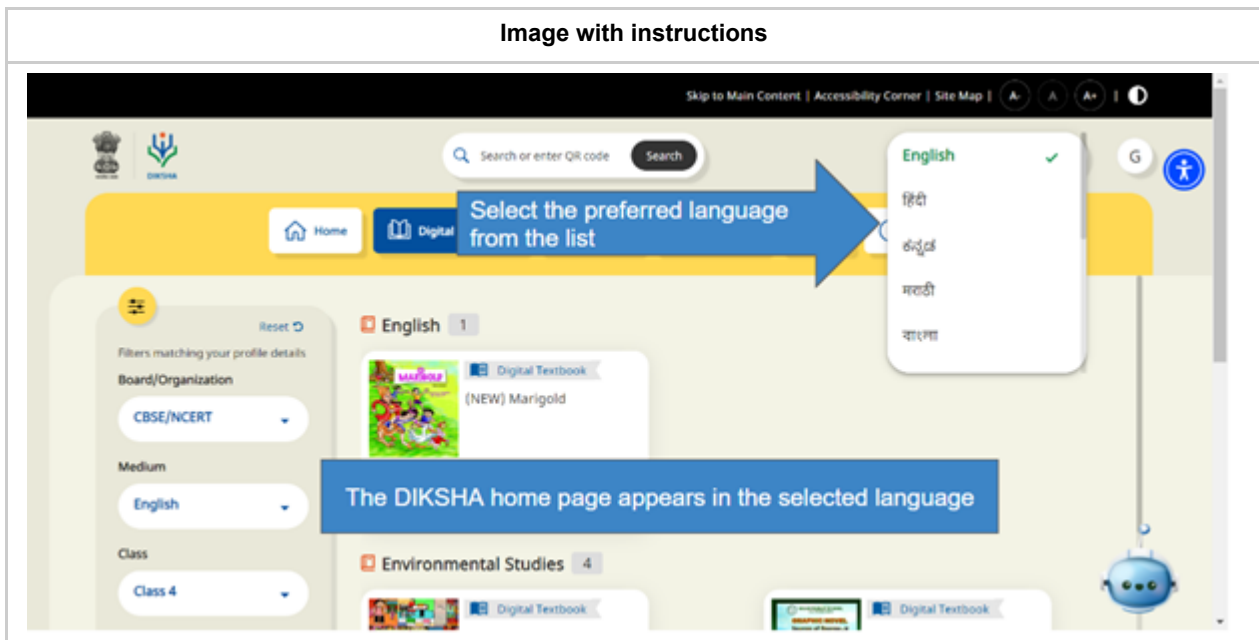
Image with instructions

Skip to Main Content | Accessibility Corner | Site Map | A- A A+ |

DIKSHA

Search or enter QR code Search

English
हिंदी
ಕನ್ನಡ
मराठी
বাংলা

G

Home Digital

Select the preferred language from the list

Reset

Filters matching your profile details

Board/Organization

CBSE/NCERT

Medium

English

Class

Class 4

English 1

Digital Textbook

(NEW) Marigold

MARIGOLD

The DIKSHA home page appears in the selected language

Environmental Studies 4

Digital Textbook

Digital Textbook